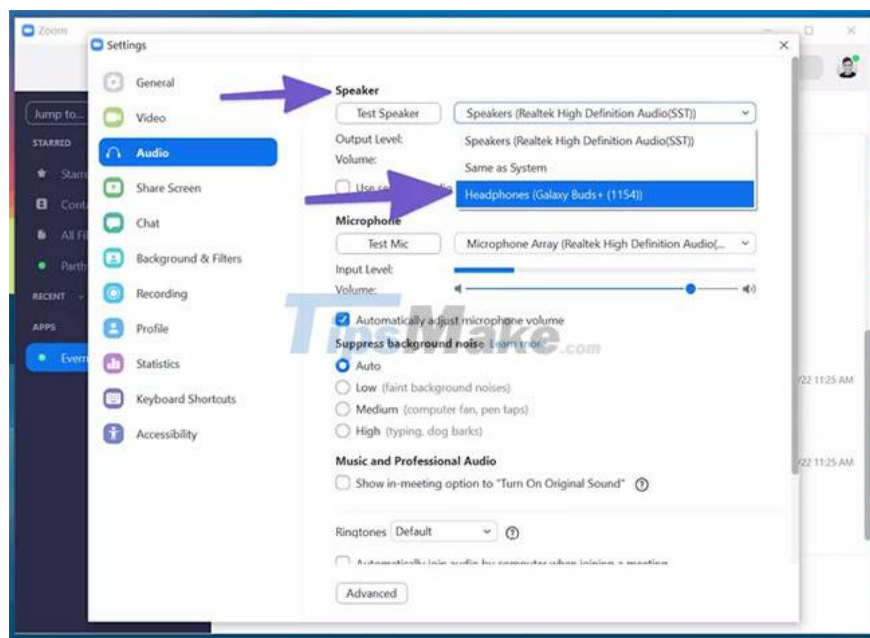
Zoom

Jump to...

STARRED

Starr

Cont

All Fi

Partn

RECENT

APPS

Everr

Settings

General

Video

Audio

Share Screen

Chat

Background & Filters

Recording

Profile

Statistics

Keyboard Shortcuts

Accessibility

Speaker

Test Speaker

Speakers (Realtek High Definition Audio(SST))

Output Level:

Volume:

Use se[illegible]

Speakers (Realtek High Definition Audio(SST))

Same as System

Headphones (Galaxy Buds+ (1154))

Microphone

Test Mic

Microphone Array (Realtek High Definition Audio(...

Input Level:

Volume:

Automatically adjust microphone volume

Suppress background noise Learn more

Auto

Low (faint background noises)

Medium (computer fan, pen taps)

High (typing, dog barks)

Music and Professional Audio

Show in-meeting option to "Turn On Original Sound"

Ringtones Default

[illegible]

Advanced

/22 11:25 AM

/22 11:25 AM

TipsMake.com